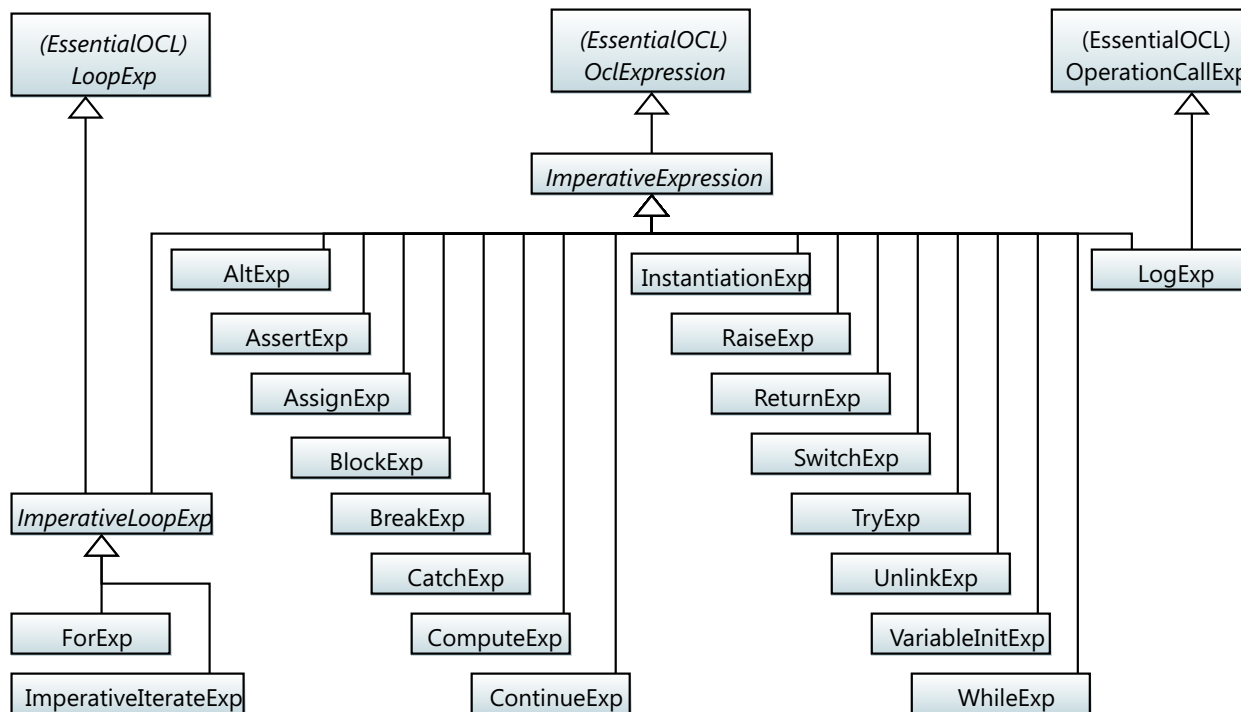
(EssentialOCL)
LoopExp

(EssentialOCL)
OclExpression

(EssentialOCL)
OperationCallExp

ImperativeExpression

AltExp

AssertExp

AssignExp

BlockExp

BreakExp

CatchExp

ComputeExp

ContinueExp

InstantiationExp

RaiseExp

ReturnExp

SwitchExp

TryExp

UnlinkExp

VariableInitExp

WhileExp

LogExp

ImperativeLoopExp

ForExp

ImperativeIterateExp